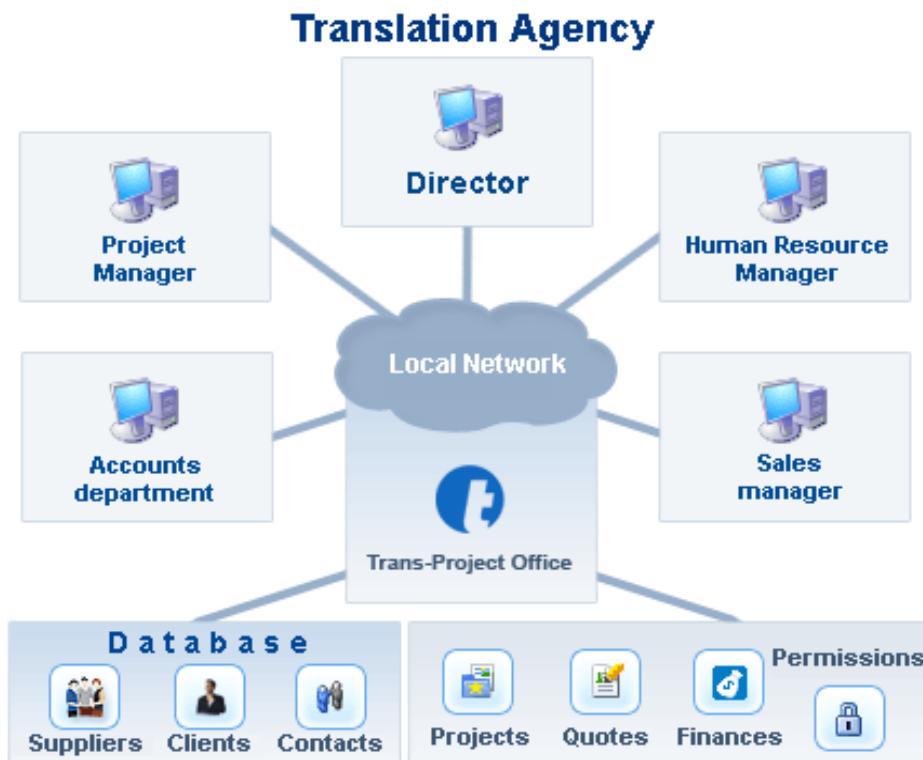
Translation Agency

Director

Project Manager

Human Resource Manager

Local Network

Accounts department

Sales manager

Trans-Project Office

Database

Suppliers

Clients

Contacts

Projects

Quotes

Finances

Permissions